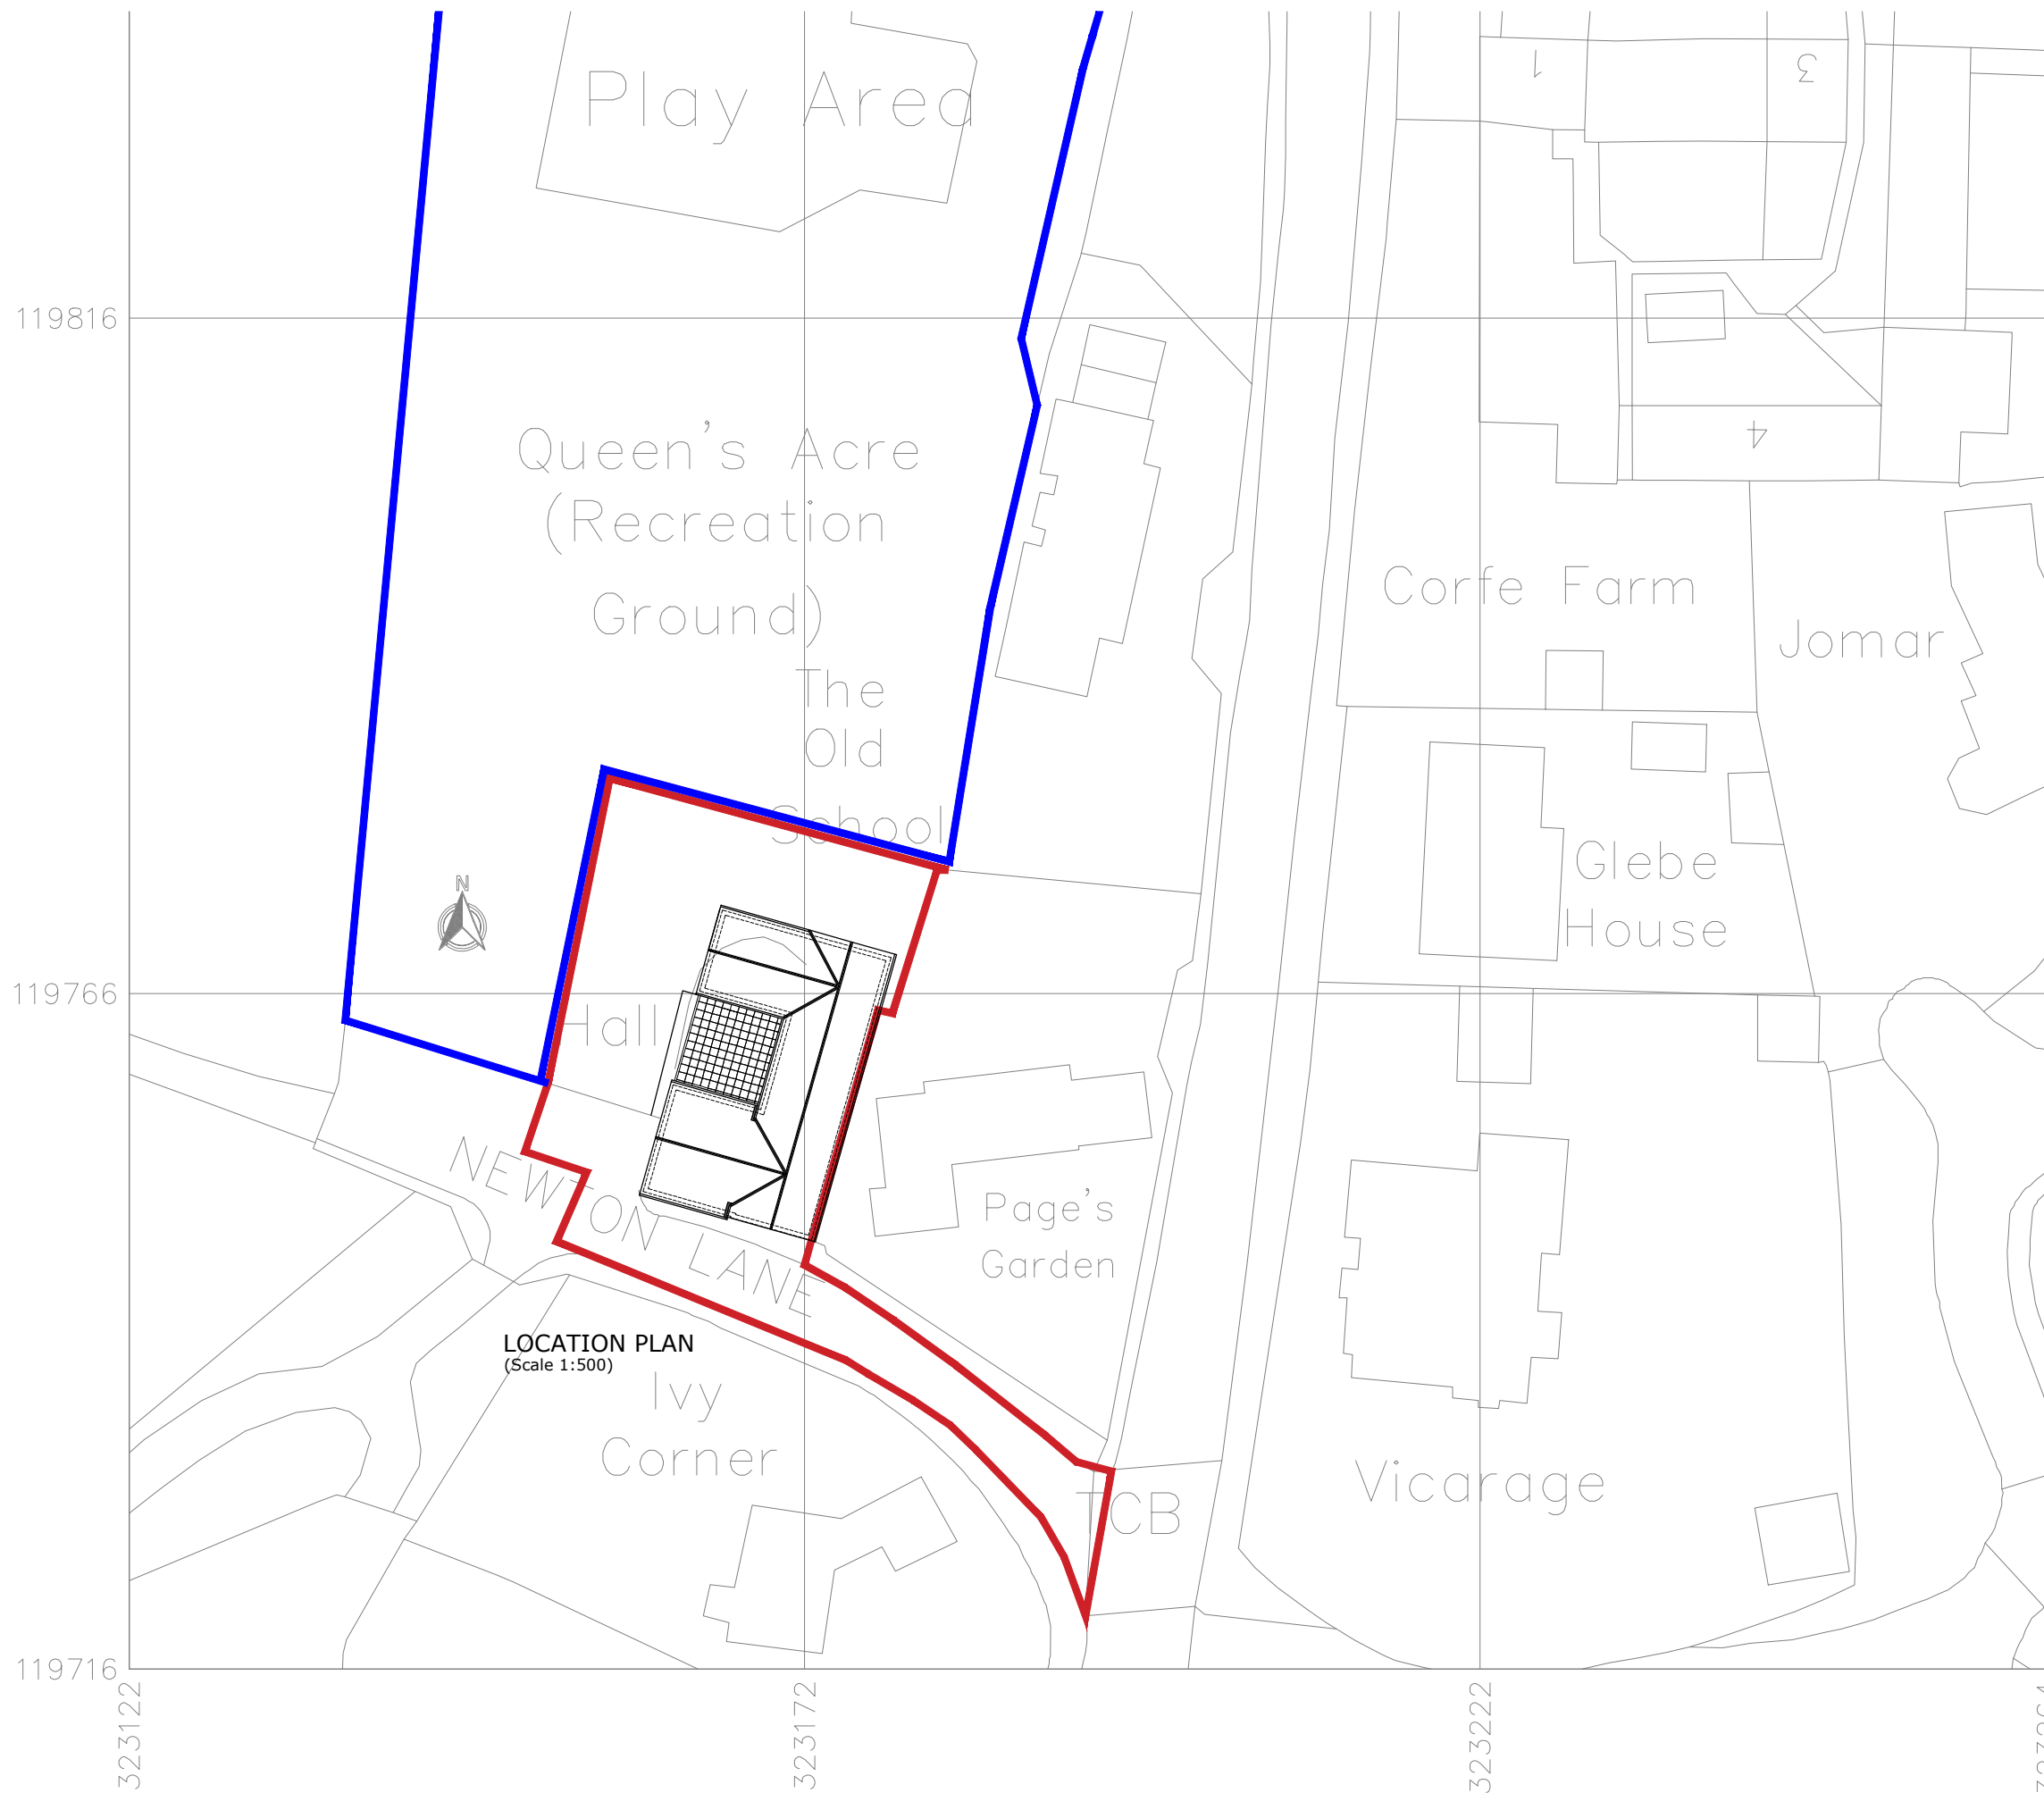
Play Area

1

3

119816

4

Queen's Acre (Recreation Ground)

The Old School

Corfe Farm

Jomar

Glebe House

N

119766

Hall

NEWTON LANE

Page's Garden

LOCATION PLAN
(Scale 1:500)

Ivy Corner

TCB

Vicarage

119716

323122

323172

323222

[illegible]